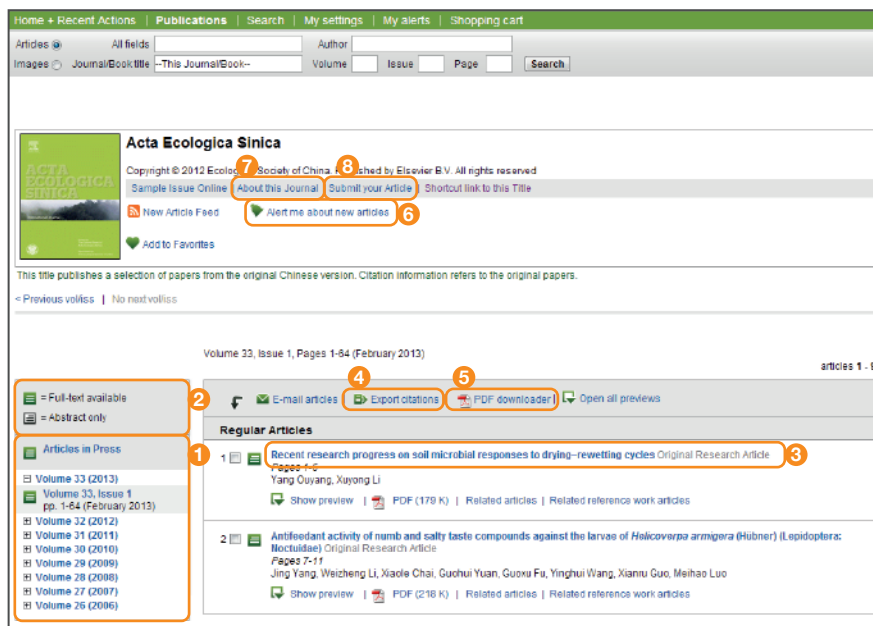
Home + Recent Actions | Publications | Search | My settings | My alerts | Shopping cart

Articles All fields Author
Images Journal/Book title --This Journal/Book-- Volume Issue Page Search

ACTA ECOLOGICA SINICA

Acta Ecologica Sinica

Copyright © 2012 Ecolo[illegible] Society of China. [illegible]blished by Elsevier B.V. All rights reserved

Sample Issue Online | 7 About this Journal | 8 Submit your Article | Shortcut link to this Title

New Article Feed | Alert me about new articles 6

Add to Favorites

This title publishes a selection of papers from the original Chinese version. Citation information refers to the original papers.

< Previous vol/iss | No next vol/iss

Volume 33, Issue 1, Pages 1-64 (February 2013)

articles 1 - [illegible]

= Full-text available
= Abstract only 2

E-mail articles | 4 Export citations | 5 PDF downloader | Open all previews

Articles in Press 1

⊟ Volume 33 (2013)
Volume 33, Issue 1 pp. 1-64 (February 2013)
⊞ Volume 32 (2012)
⊞ Volume 31 (2011)
⊞ Volume 30 (2010)
⊞ Volume 29 (2009)
⊞ Volume 28 (2008)
⊞ Volume 27 (2007)
⊞ Volume 26 (2006)

Regular Articles

1 Recent research progress on soil microbial responses to drying–rewetting cycles Original Research Article 3
Pages 1-6
Yang Ouyang, Xuyong Li
Show preview | PDF (179 K) | Related articles | Related reference work articles

2 Antifeedant activity of numb and salty taste compounds against the larvae of Helicoverpa armigera (Hübner) (Lepidoptera: Noctuidae) Original Research Article
Pages 7-11
Jing Yang, Weizheng Li, Xiaole Chai, Guohui Yuan, Guoxu Fu, Yinghui Wang, Xianru Guo, Meihao Luo
Show preview | PDF (218 K) | Related articles | Related reference work articles